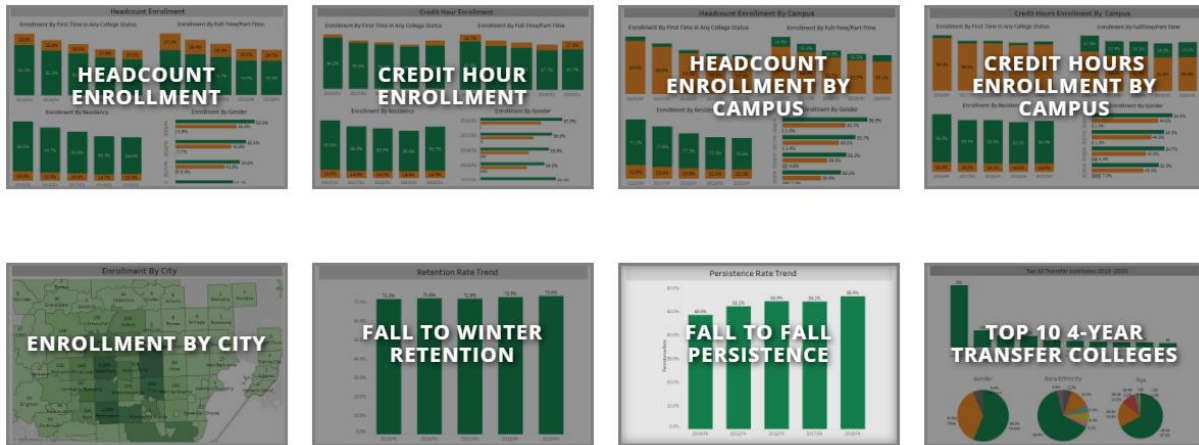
Headcount Enrollment

Enrollment By First Time in Any College Status

Enrollment By Full-Time/Part-Time

HEADCOUNT ENROLLMENT

Enrollment By Residency

Enrollment By Gender

Credit Hour Enrollment

Enrollment By First Time in Any College Status

Enrollment By Full-Time/Part-Time

CREDIT HOUR ENROLLMENT

Enrollment By Residency

Enrollment By Gender

Headcount Enrollment By Campus

Enrollment By First Time in Any College Status

Enrollment By Full-Time/Part-Time

HEADCOUNT ENROLLMENT BY CAMPUS

Enrollment By Residency

Enrollment By Gender

Credit Hours Enrollment By Campus

Enrollment By First Time in Any College Status

Enrollment by Full-Time/Part-Time

CREDIT HOURS ENROLLMENT BY CAMPUS

Enrollment By Residency

Enrollment By Gender

Enrollment By City

ENROLLMENT BY CITY

Retention Rate Trend

FALL TO WINTER RETENTION

Persistence Rate Trend

FALL TO FALL PERSISTENCE

Top 10 Transfer Institutions 2019-2020

TOP 10 4-YEAR TRANSFER COLLEGES

Gender

Race Ethnicity

Age